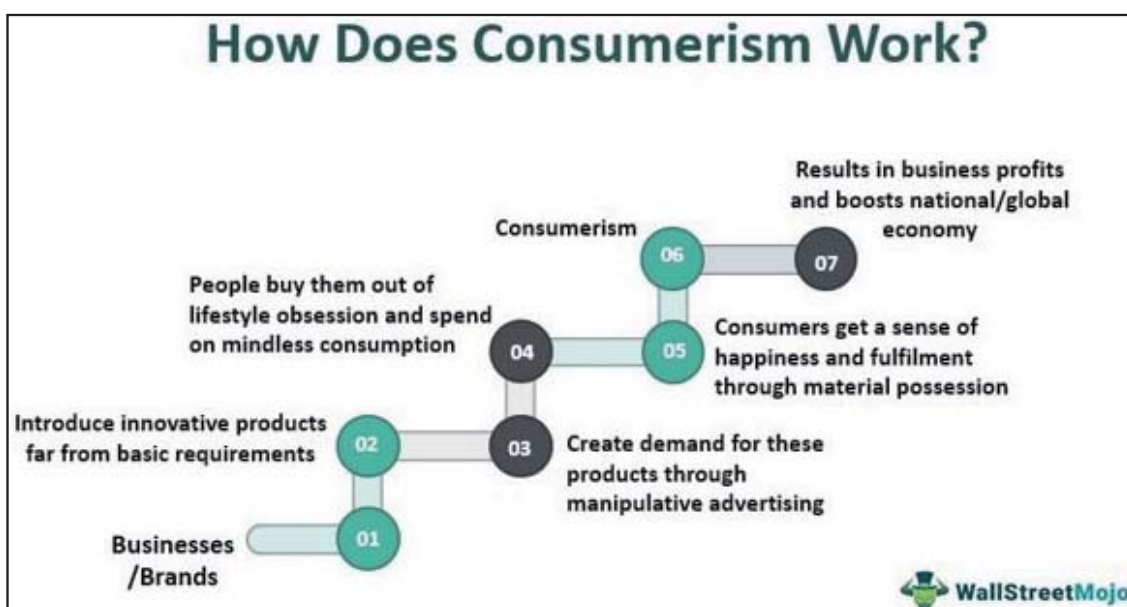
How Does Consumerism Work?

Results in business profits and boosts national/global economy

Consumerism

06

07

People buy them out of lifestyle obsession and spend on mindless consumption

04

05

Consumers get a sense of happiness and fulfilment through material possession

Introduce innovative products far from basic requirements

02

03

Create demand for these products through manipulative advertising

01

Businesses /Brands

WallStreetMojo